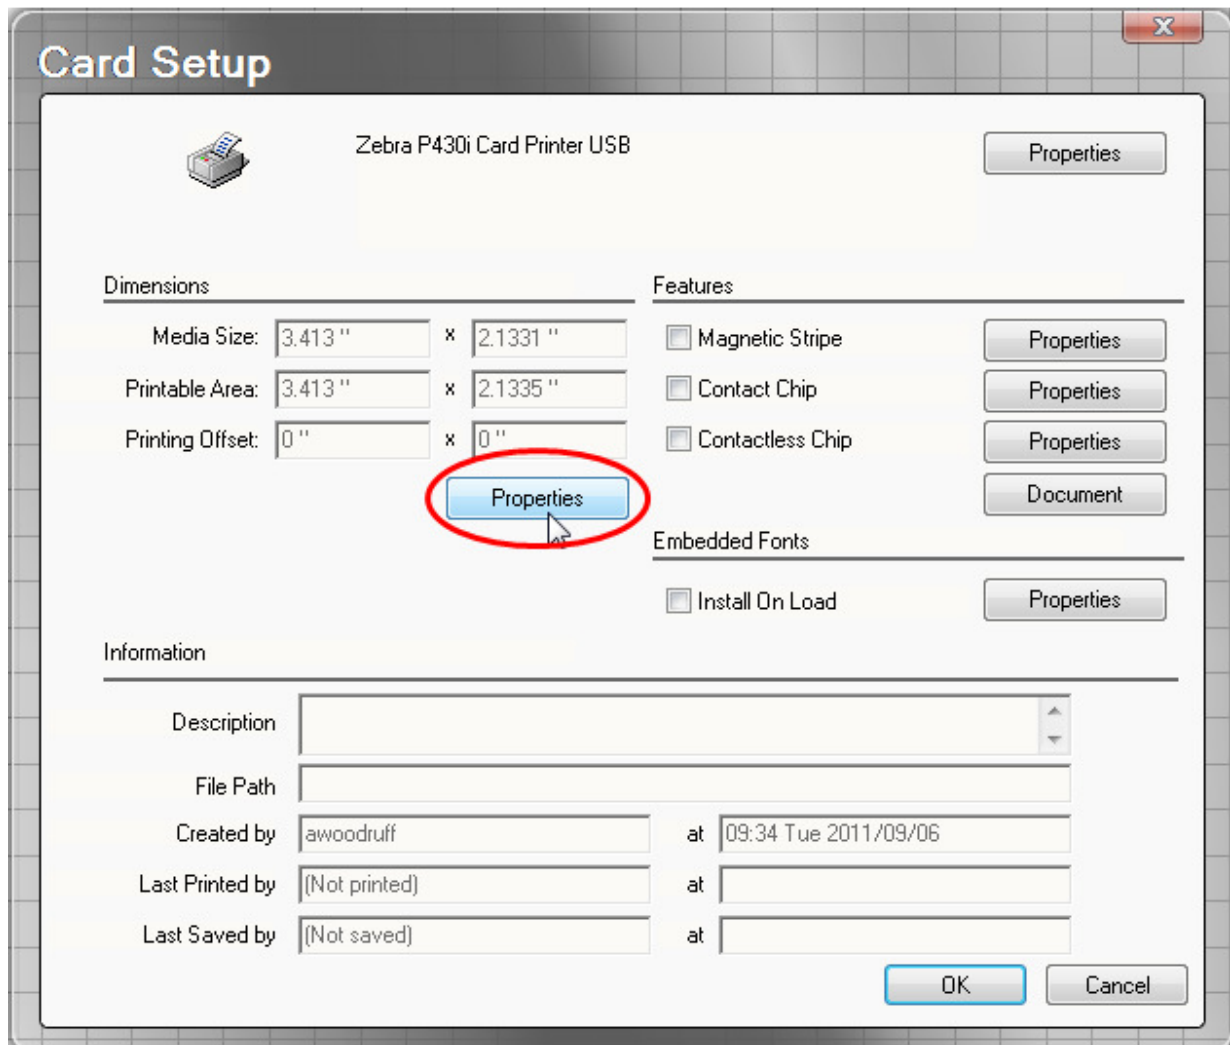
Card Setup

Zebra P430i Card Printer USB

Properties

Dimensions

Media Size: 3.413 " x 2.1331 "

Printable Area: 3.413 " x 2.1335 "

Printing Offset: 0 " x 0 "

Properties

Features

Magnetic Stripe Properties

Contact Chip Properties

Contactless Chip Properties

Document

Embedded Fonts

Install On Load Properties

Information

Description

File Path

Created by awoodruff at 09:34 Tue 2011/09/06

Last Printed by (Not printed) at

Last Saved by (Not saved) at

OK Cancel